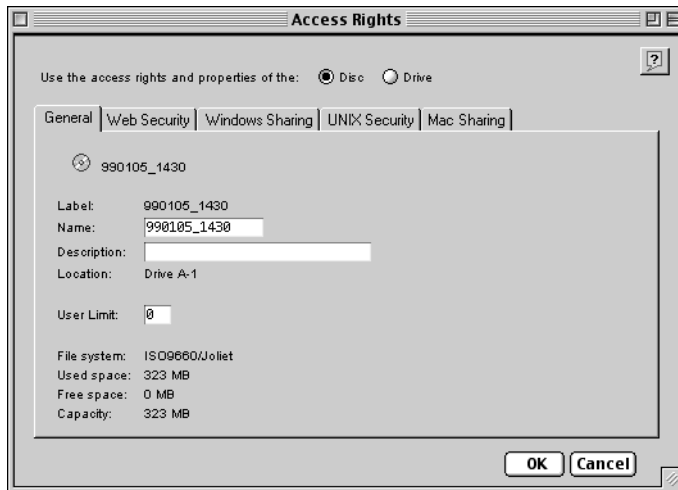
Access Rights

?

Use the access rights and properties of the: Disc Drive

General | Web Security | Windows Sharing | UNIX Security | Mac Sharing

990105_1430

Label: 990105_1430
Name: 990105_1430
Description:
Location: Drive A-1

User Limit: 0

File system: ISO9660/Joliet
Used space: 323 MB
Free space: 0 MB
Capacity: 323 MB

OK Cancel